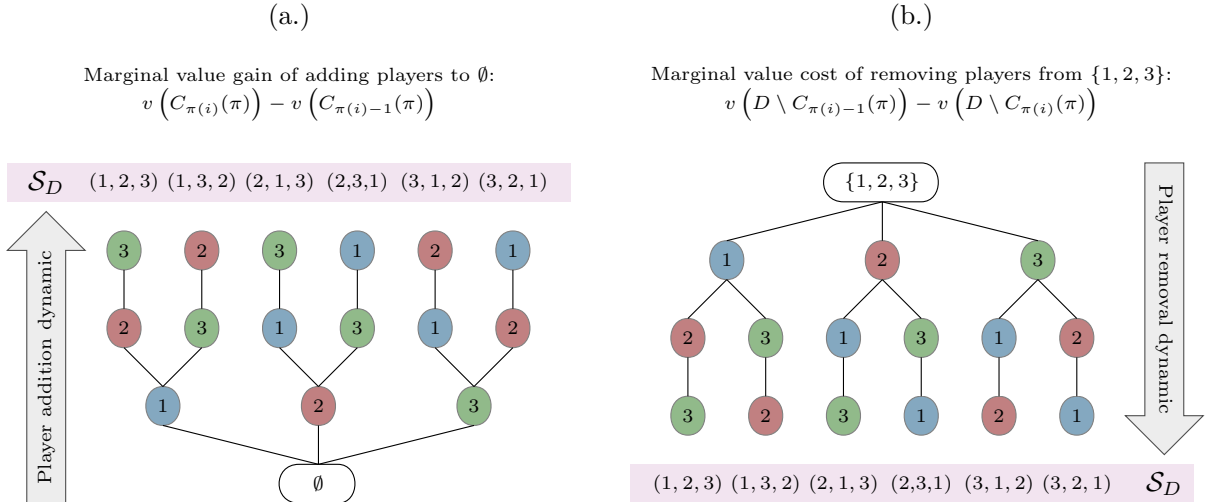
(a.)

Marginal value gain of adding players to $\emptyset$:
$v\left(C_{\pi(i)}(\pi)\right) - v\left(C_{\pi(i)-1}(\pi)\right)$

$\mathcal{S}_D$ (1, 2, 3) (1, 3, 2) (2, 1, 3) (2,3,1) (3, 1, 2) (3, 2, 1)

Player addition dynamic

3 2 3 1 2 1

2 3 1 3 1 2

1 2 3

$\emptyset$

(b.)

Marginal value cost of removing players from $\{1, 2, 3\}$:
$v\left(D \setminus C_{\pi(i)-1}(\pi)\right) - v\left(D \setminus C_{\pi(i)}(\pi)\right)$

$\{1, 2, 3\}$

1 2 3

2 3 1 3 1 2

3 2 3 1 2 1

Player removal dynamic

(1, 2, 3) (1, 3, 2) (2, 1, 3) (2,3,1) (3, 1, 2) (3, 2, 1) $\mathcal{S}_D$